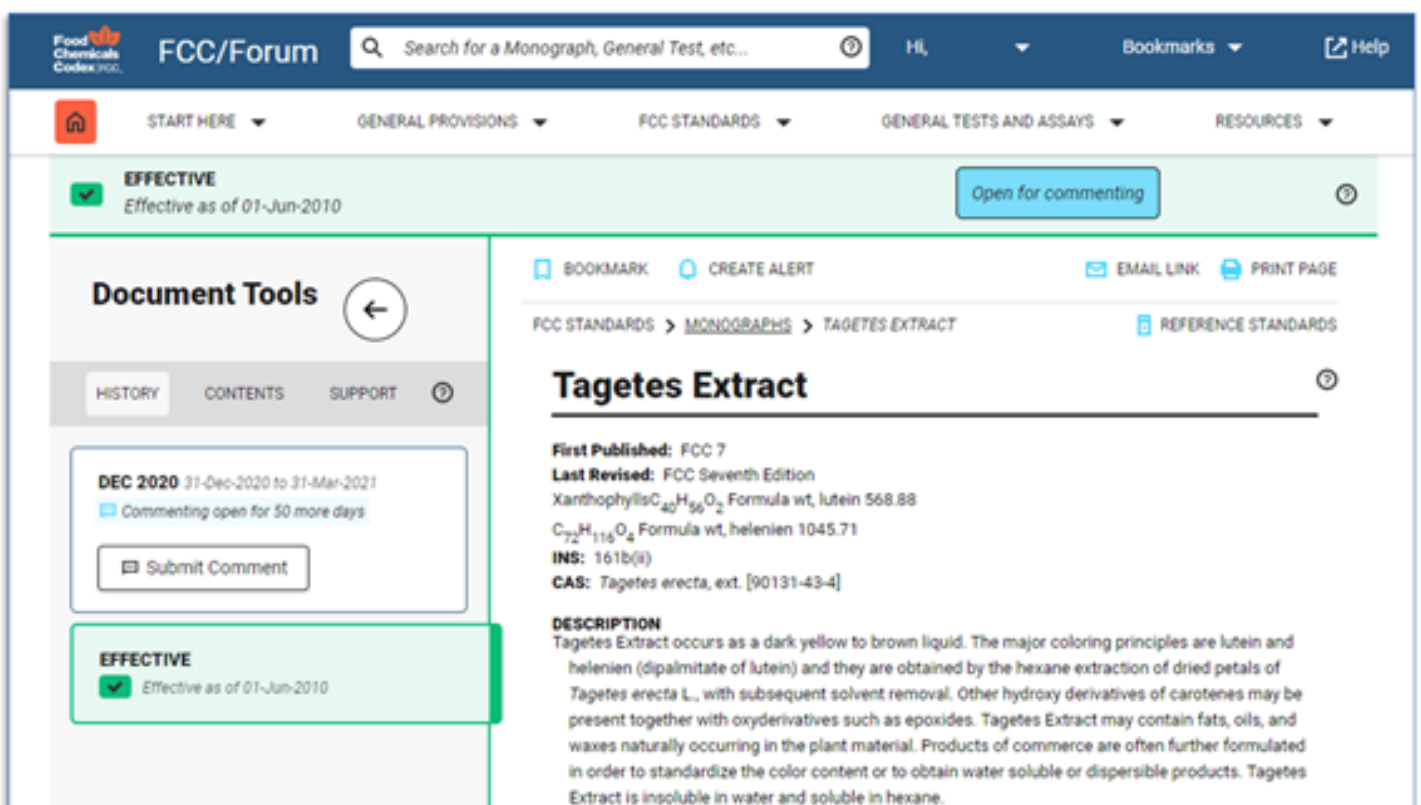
Food Chemicals Codex FCC

FCC/Forum

Search for a Monograph, General Test, etc...

Hi,

Bookmarks

Help

START HERE

GENERAL PROVISIONS

FCC STANDARDS

GENERAL TESTS AND ASSAYS

RESOURCES

EFFECTIVE
Effective as of 01-Jun-2010

Open for commenting

Document Tools

HISTORY

CONTENTS

SUPPORT

DEC 2020 31-Dec-2020 to 31-Mar-2021
Commenting open for 50 more days

Submit Comment

EFFECTIVE
Effective as of 01-Jun-2010

BOOKMARK

CREATE ALERT

EMAIL LINK

PRINT PAGE

FCC STANDARDS > MONOGRAPHS > TAGETES EXTRACT

REFERENCE STANDARDS

Tagetes Extract

First Published: FCC 7
Last Revised: FCC Seventh Edition
Xanthophylls$C_{40}H_{56}O_2$ Formula wt, lutein 568.88
$C_{72}H_{116}O_4$ Formula wt, helenien 1045.71
INS: 161b(ii)
CAS: Tagetes erecta, ext. [90131-43-4]

DESCRIPTION
Tagetes Extract occurs as a dark yellow to brown liquid. The major coloring principles are lutein and helenien (dipalmitate of lutein) and they are obtained by the hexane extraction of dried petals of Tagetes erecta L., with subsequent solvent removal. Other hydroxy derivatives of carotenes may be present together with oxyderivatives such as epoxides. Tagetes Extract may contain fats, oils, and waxes naturally occurring in the plant material. Products of commerce are often further formulated in order to standardize the color content or to obtain water soluble or dispersible products. Tagetes Extract is insoluble in water and soluble in hexane.